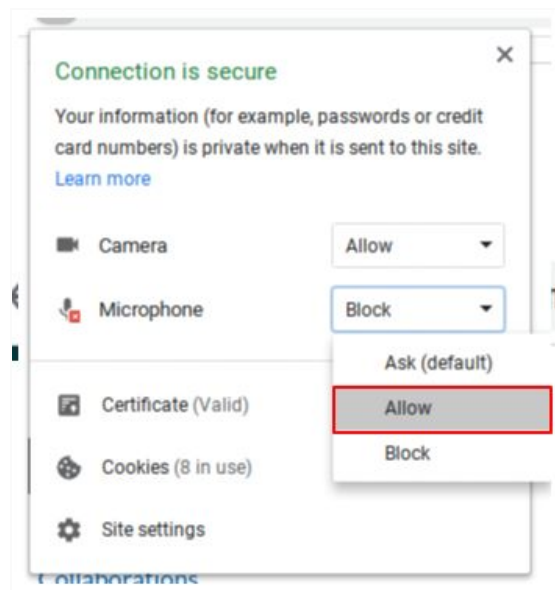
×

Connection is secure

Your information (for example, passwords or credit card numbers) is private when it is sent to this site. Learn more

Camera Allow

Microphone Block

Ask (default)

Allow

Block

Certificate (Valid)

Cookies (8 in use)

Site settings

Collaborations